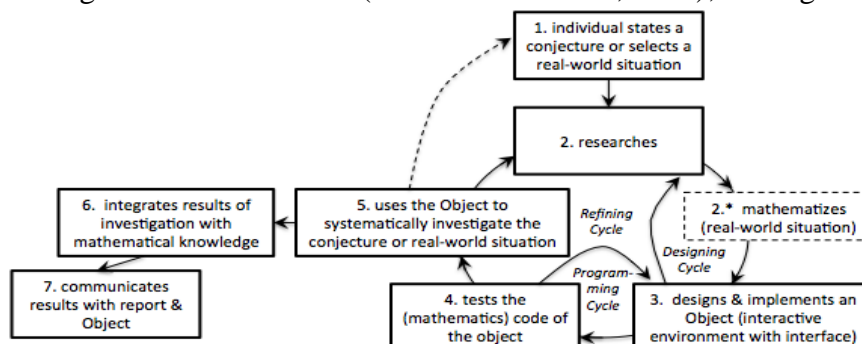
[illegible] (illegible), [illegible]

1. individual states a conjecture or selects a real-world situation

2. researches

2.* mathematizes (real-world situation)

Designing Cycle

3. designs & implements an Object (interactive environment with interface)

Refining Cycle

Programming Cycle

4. tests the (mathematics) code of the object

5. uses the Object to systematically investigate the conjecture or real-world situation

6. integrates results of investigation with mathematical knowledge

7. communicates results with report & Object